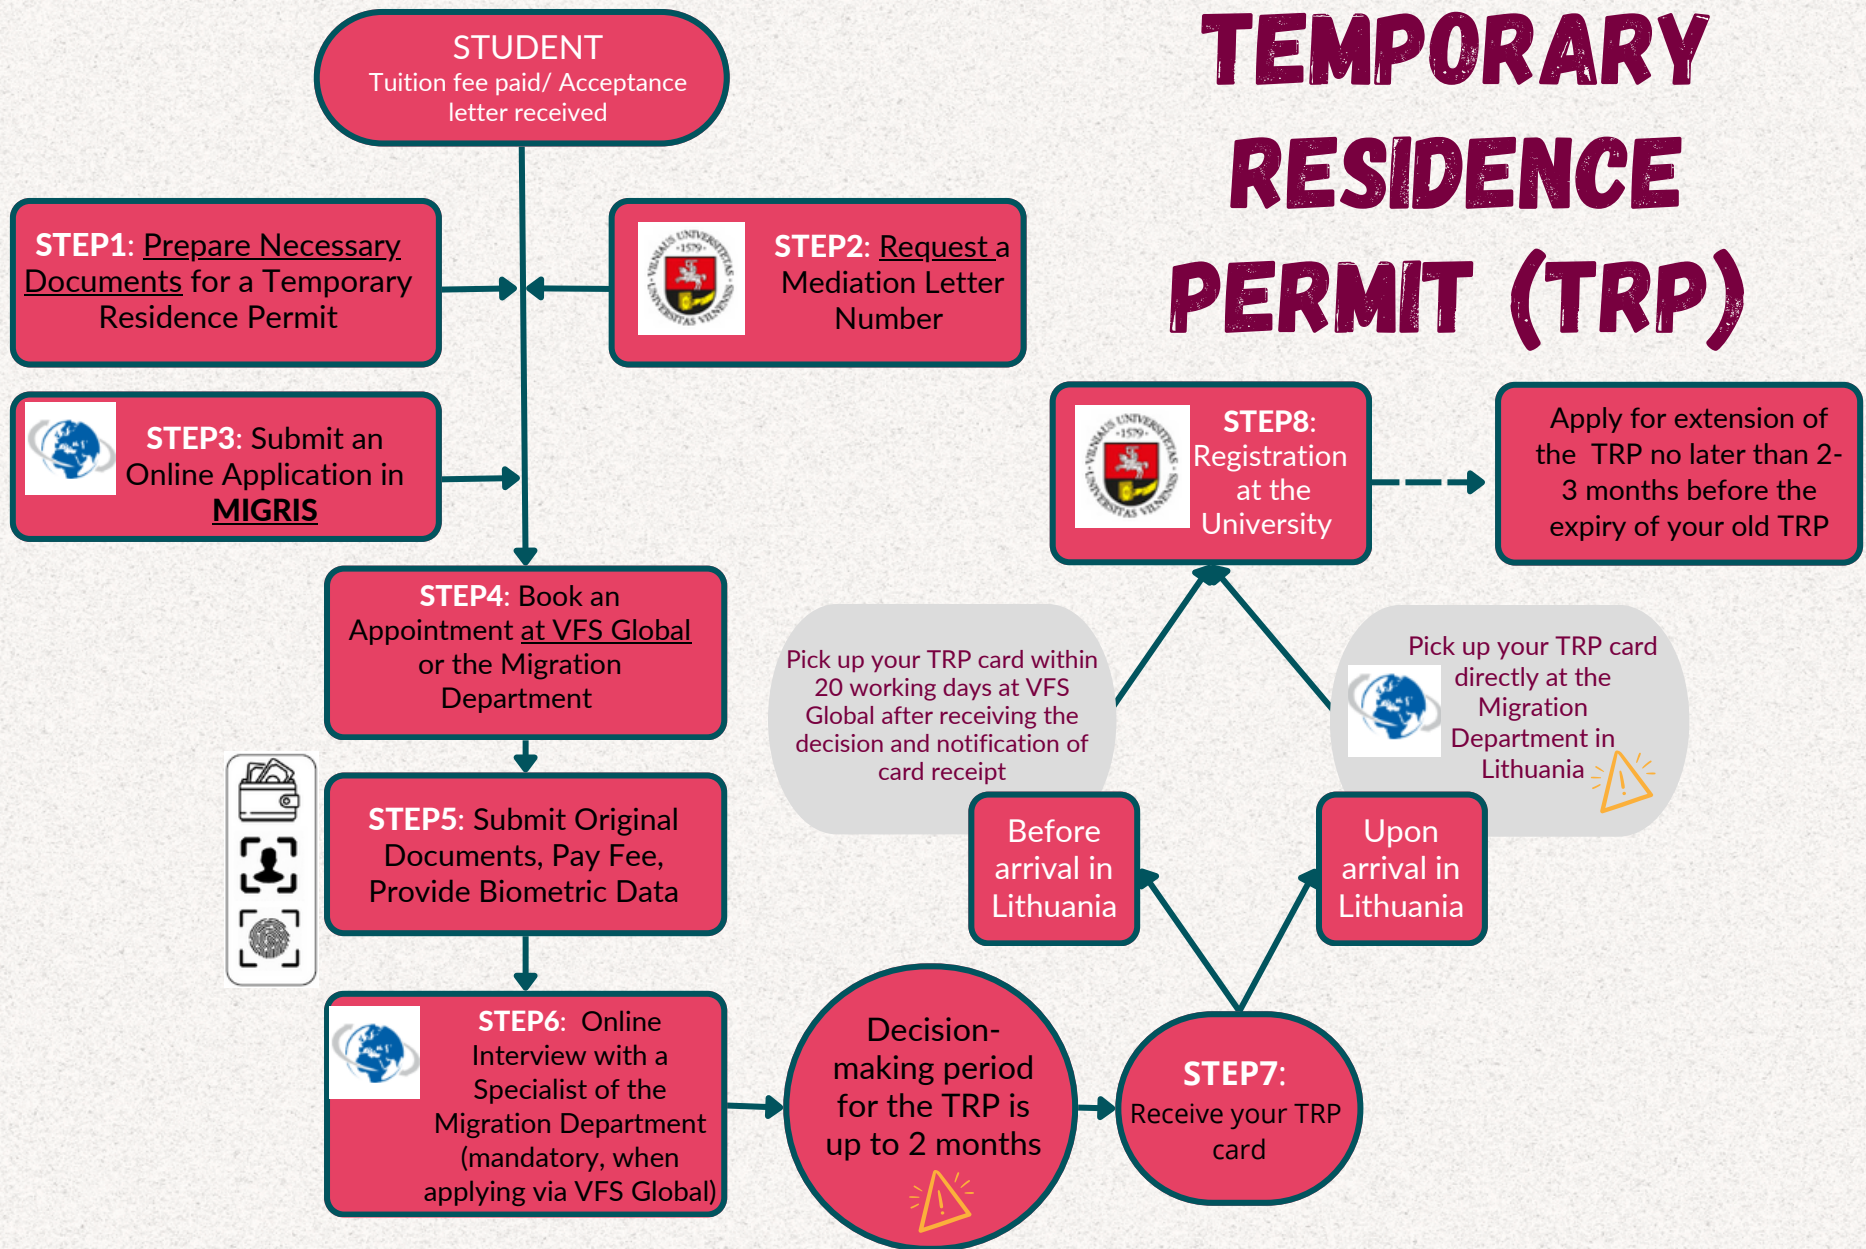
TEMPORARY RESIDENCE PERMIT (TRP)

STUDENT
Tuition fee paid/ Acceptance letter received

STEP1: Prepare Necessary Documents for a Temporary Residence Permit

STEP2: Request a Mediation Letter Number

STEP3: Submit an Online Application in MIGRIS

STEP4: Book an Appointment at VFS Global or the Migration Department

STEP5: Submit Original Documents, Pay Fee, Provide Biometric Data

STEP6: Online Interview with a Specialist of the Migration Department (mandatory, when applying via VFS Global)

Decision-making period for the TRP is up to 2 months

STEP7: Receive your TRP card

Before arrival in Lithuania

Upon arrival in Lithuania

Pick up your TRP card within 20 working days at VFS Global after receiving the decision and notification of card receipt

Pick up your TRP card directly at the Migration Department in Lithuania

STEP8: Registration at the University

Apply for extension of the TRP no later than 2-3 months before the expiry of your old TRP